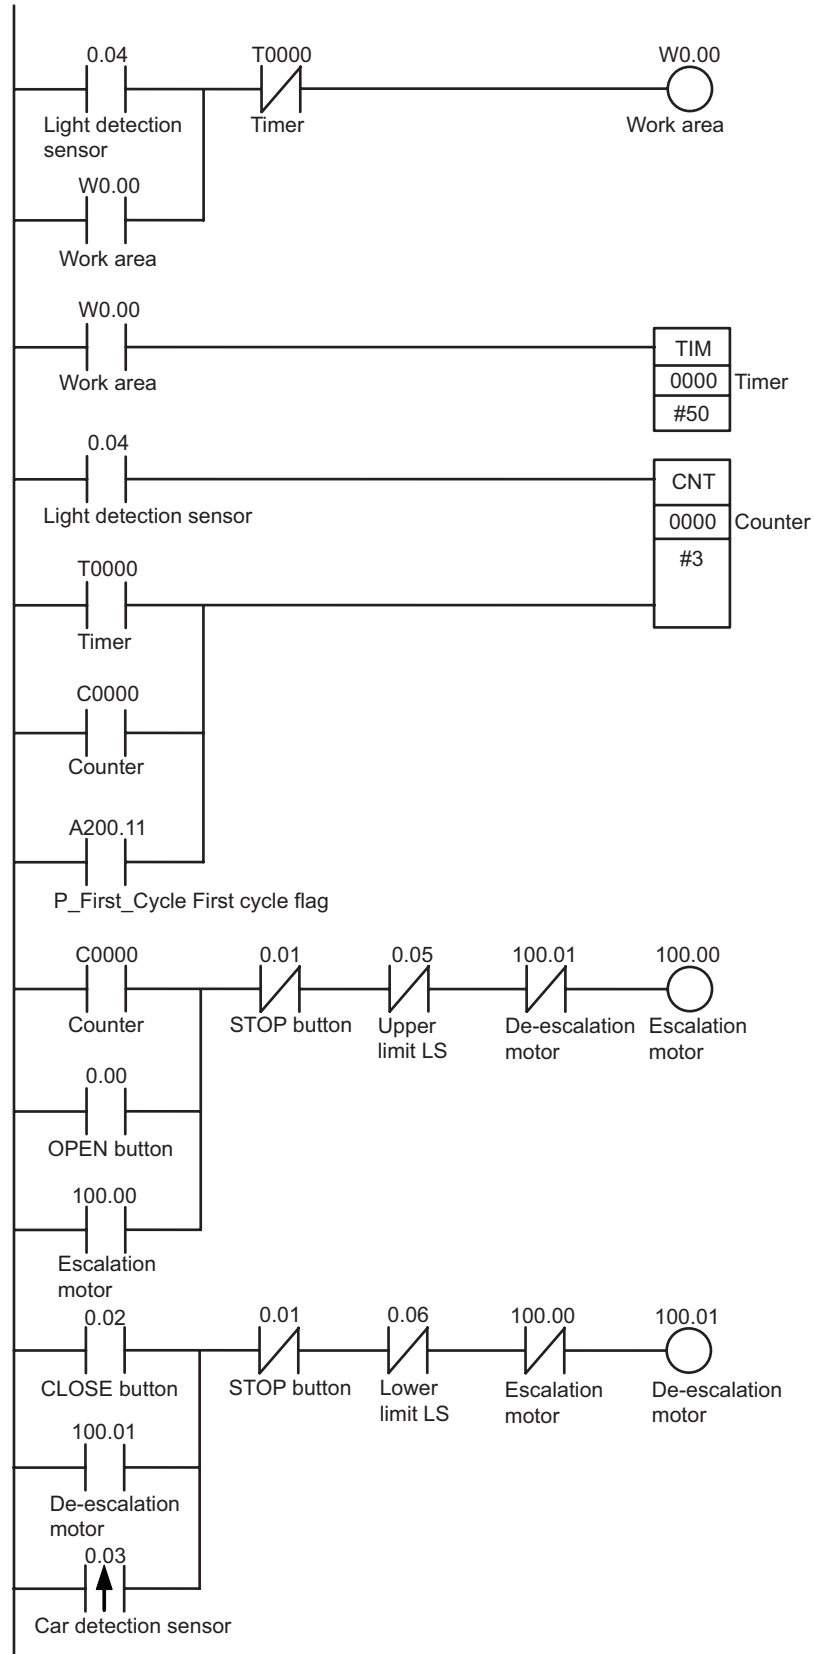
0.04
Light detection sensor
T0000
Timer
W0.00
Work area
W0.00
Work area

W0.00
Work area
TIM
0000 Timer
#50

0.04
Light detection sensor
CNT
0000 Counter
#3
T0000
Timer
C0000
Counter
A200.11
P_First_Cycle First cycle flag

C0000
Counter
0.01
STOP button
0.05
Upper limit LS
100.01
De-escalation motor
100.00
Escalation motor
0.00
OPEN button
100.00
Escalation motor

0.02
CLOSE button
0.01
STOP button
0.06
Lower limit LS
100.00
Escalation motor
100.01
De-escalation motor
100.01
De-escalation motor
0.03
Car detection sensor